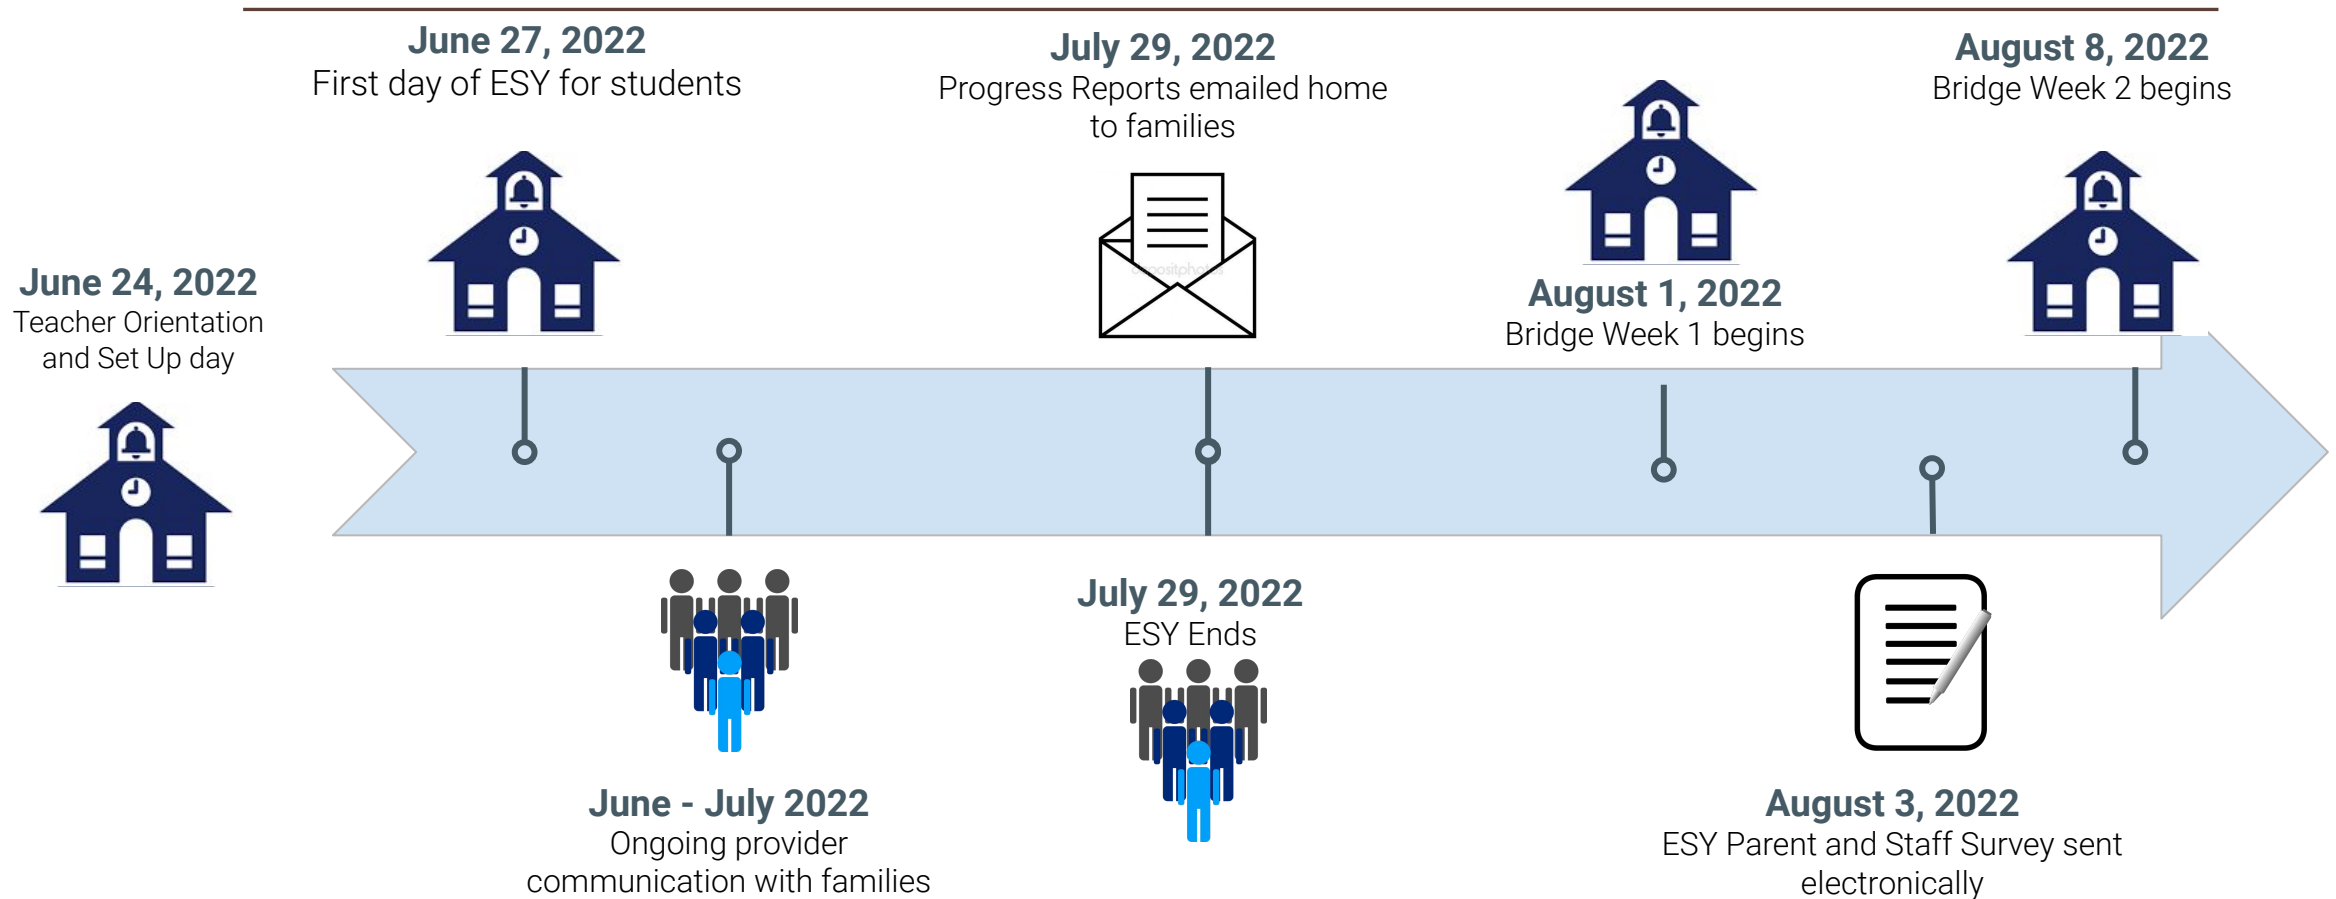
June 24, 2022
Teacher Orientation and Set Up day

June 27, 2022
First day of ESY for students

June - July 2022
Ongoing provider communication with families

July 29, 2022
Progress Reports emailed home to families

July 29, 2022
ESY Ends

August 1, 2022
Bridge Week 1 begins

August 3, 2022
ESY Parent and Staff Survey sent electronically

August 8, 2022
Bridge Week 2 begins